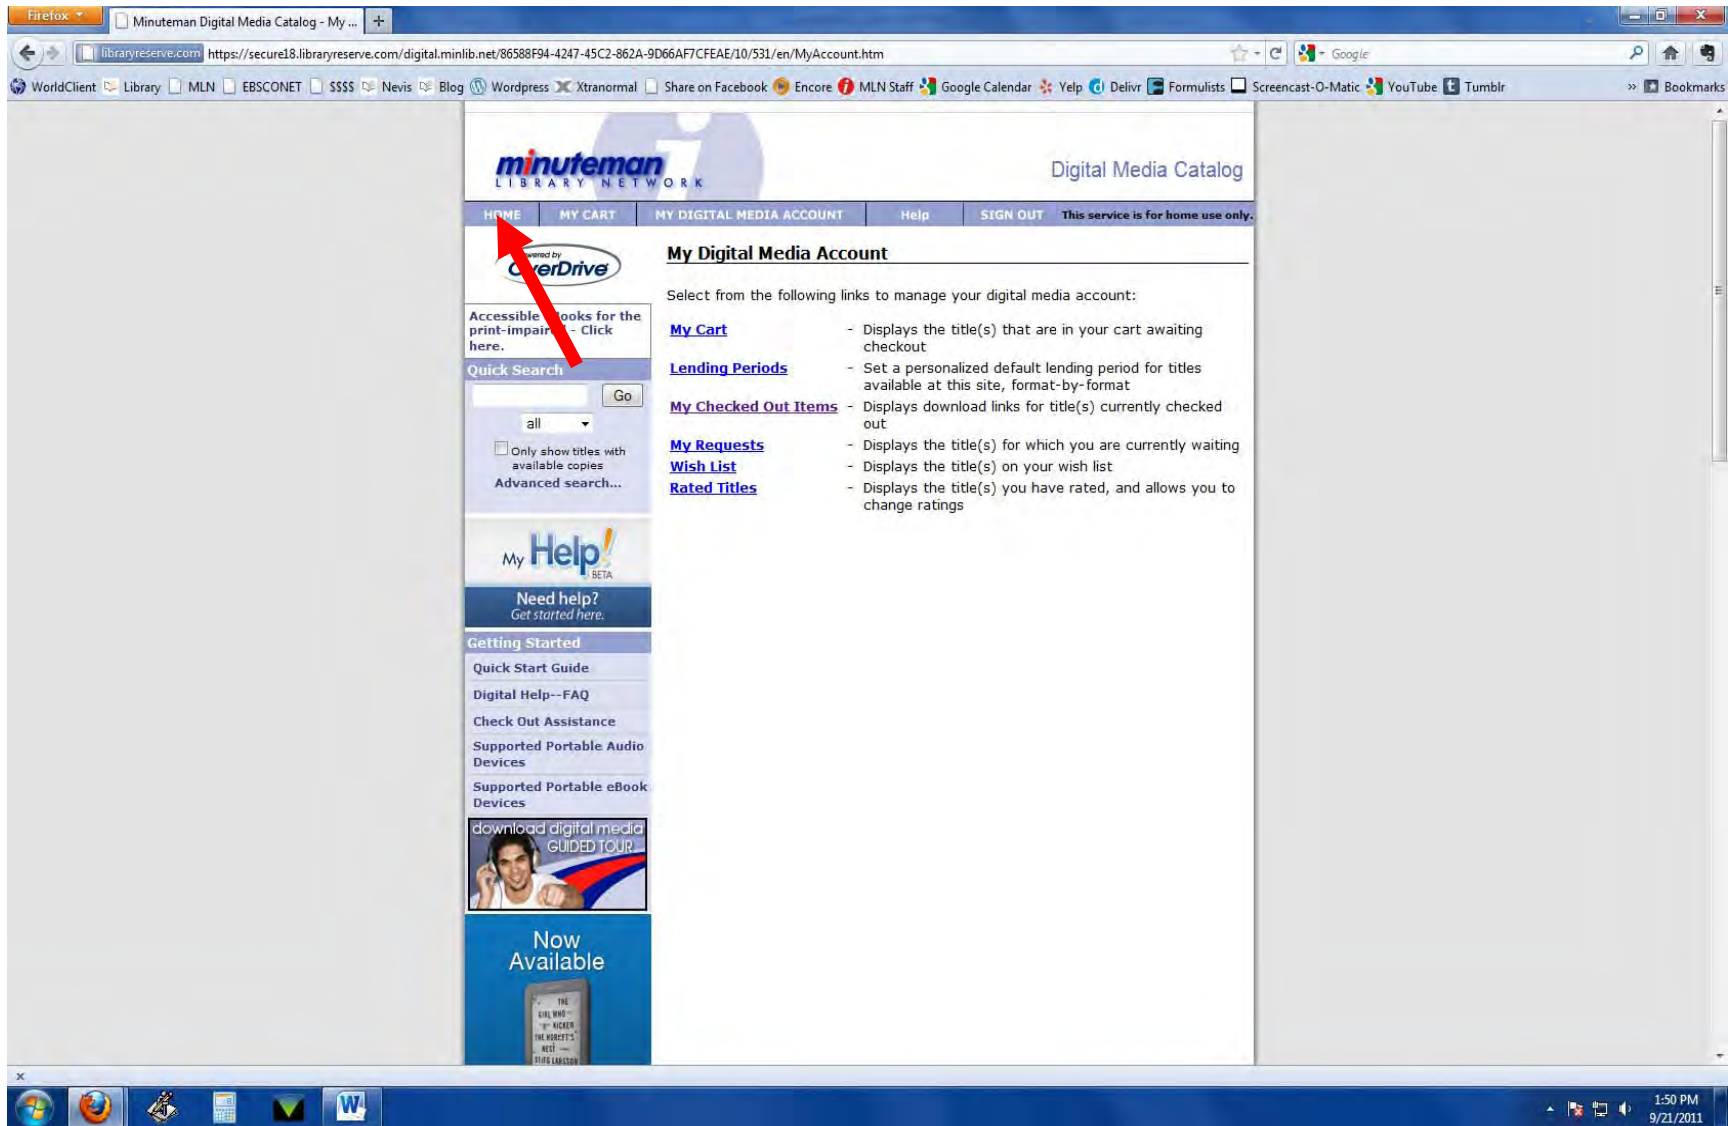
Firefox

Minuteman Digital Media Catalog - My ...

libraryreserve.com https://secure18.libraryreserve.com/digital.minlib.net/86588F94-4247-45C2-862A-9D66AF7CFEAE/10/531/en/MyAccount.htm

Google

WorldClient Library MLN EBSCONET $$$$ Nevis Blog Wordpress Xtranormal Share on Facebook Encore MLN Staff Google Calendar Yelp Delivr Formulists Screencast-O-Matic YouTube Tumblr Bookmarks

minuteman LIBRARY NETWORK

Digital Media Catalog

HOME | MY CART | MY DIGITAL MEDIA ACCOUNT | Help | SIGN OUT | This service is for home use only.

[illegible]ered by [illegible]erDrive

Accessible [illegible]ooks for the print-impair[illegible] - Click here.

Quick Search

Go

all

Only show titles with available copies

Advanced search...

My Help! BETA

Need help?
Get started here.

Getting Started

Quick Start Guide

Digital Help--FAQ

Check Out Assistance

Supported Portable Audio Devices

Supported Portable eBook Devices

download digital media GUIDED TOUR

Now Available

My Digital Media Account

Select from the following links to manage your digital media account:

My Cart - Displays the title(s) that are in your cart awaiting checkout

Lending Periods - Set a personalized default lending period for titles available at this site, format-by-format

My Checked Out Items - Displays download links for title(s) currently checked out

My Requests - Displays the title(s) for which you are currently waiting

Wish List - Displays the title(s) on your wish list

Rated Titles - Displays the title(s) you have rated, and allows you to change ratings

1:50 PM
9/21/2011